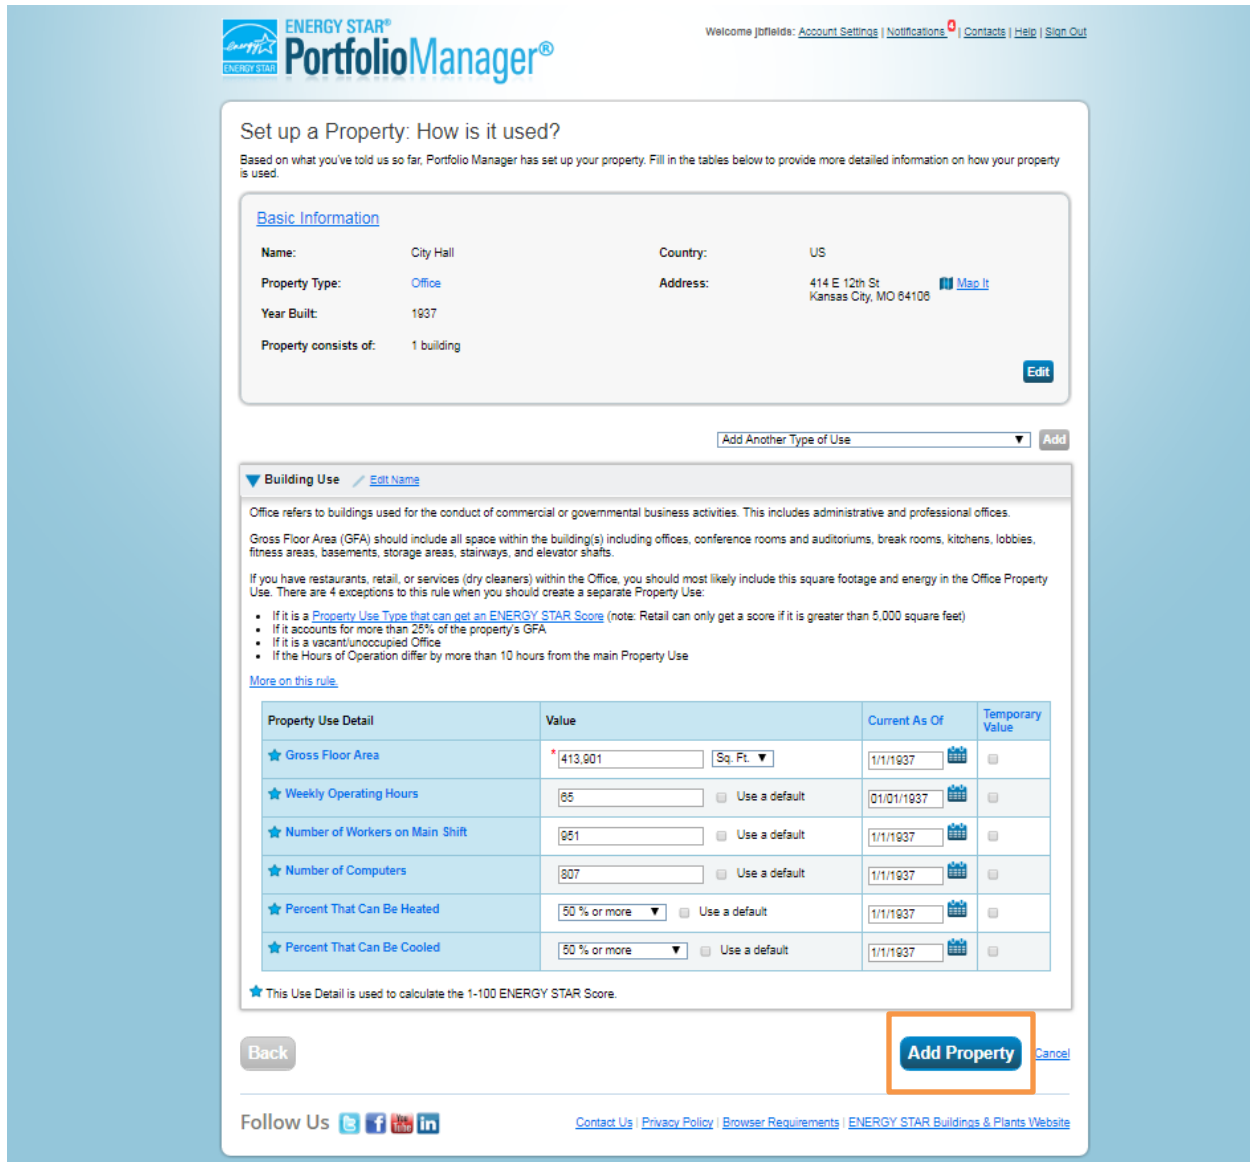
ENERGY STAR® PortfolioManager®

ENERGY STAR

Welcome jbfields: Account Settings | Notifications 0 | Contacts | Help | Sign Out

Set up a Property: How is it used?

Based on what you've told us so far, Portfolio Manager has set up your property. Fill in the tables below to provide more detailed information on how your property is used.

Basic Information

Name: City Hall
Property Type: Office
Year Built: 1937
Property consists of: 1 building

Country: US
Address: 414 E 12th St Kansas City, MO 64106 Map It

Edit

Add Another Type of Use Add

Building Use Edit Name

Office refers to buildings used for the conduct of commercial or governmental business activities. This includes administrative and professional offices.

Gross Floor Area (GFA) should include all space within the building(s) including offices, conference rooms and auditoriums, break rooms, kitchens, lobbies, fitness areas, basements, storage areas, stairways, and elevator shafts.

If you have restaurants, retail, or services (dry cleaners) within the Office, you should most likely include this square footage and energy in the Office Property Use. There are 4 exceptions to this rule when you should create a separate Property Use:

- If it is a Property Use Type that can get an ENERGY STAR Score (note: Retail can only get a score if it is greater than 5,000 square feet)
- If it accounts for more than 25% of the property's GFA
- If it is a vacant/unoccupied Office
- If the Hours of Operation differ by more than 10 hours from the main Property Use

More on this rule.

| Property Use Detail | Value | Current As Of | Temporary Value |
|---|---|---|---|
| Gross Floor Area | * 413,901 Sq. Ft. | 1/1/1937 | |
| Weekly Operating Hours | 65 Use a default | 01/01/1937 | |
| Number of Workers on Main Shift | 951 Use a default | 1/1/1937 | |
| Number of Computers | 807 Use a default | 1/1/1937 | |
| Percent That Can Be Heated | 50 % or more Use a default | 1/1/1937 | |
| Percent That Can Be Cooled | 50 % or more Use a default | 1/1/1937 | |

This Use Detail is used to calculate the 1-100 ENERGY STAR Score.

Back

Add Property Cancel

Follow Us

Contact Us | Privacy Policy | Browser Requirements | ENERGY STAR Buildings & Plants Website